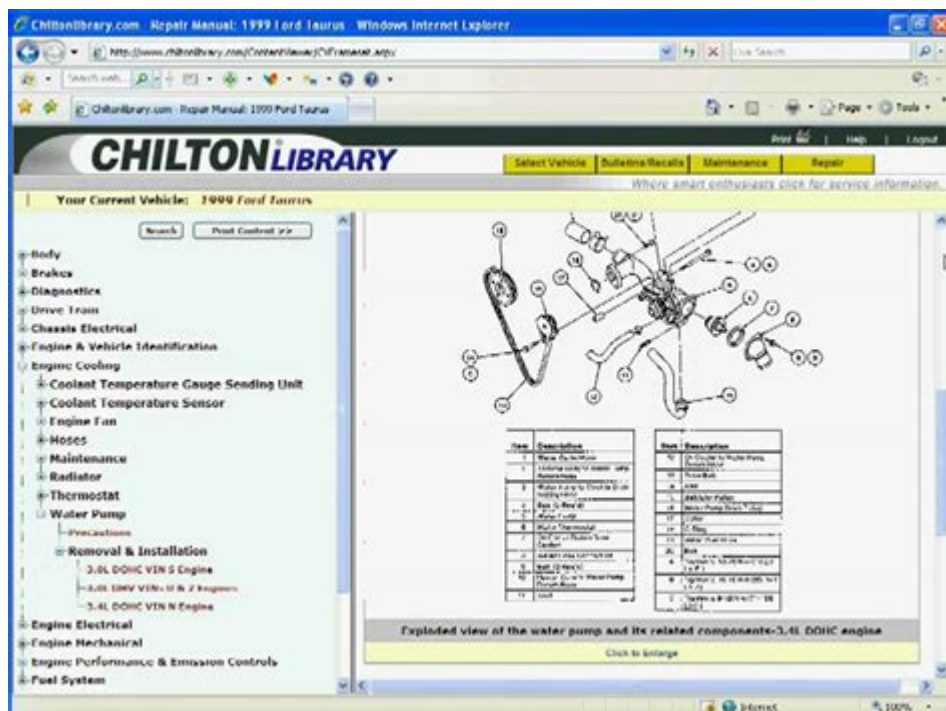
ChiltonLibrary.com - Repair Manual: 1999 Ford Taurus - Windows Internet Explorer

http://www.chiltonlibrary.com/ContentViewer/CVFrameset.aspx

Live Search

Search web...

ChiltonLibrary.com - Repair Manual: 1999 Ford Taurus

Page · Tools ·

Print | Help | Logout

CHILTON LIBRARY

Select Vehicle | Bulletins/Recalls | Maintenance | Repair

Where smart enthusiasts click for service information

Your Current Vehicle: 1999 Ford Taurus

Search | Print Content >>

Body
Brakes
Diagnostics
Drive Train
Chassis Electrical
Engine & Vehicle Identification
Engine Cooling
Coolant Temperature Gauge Sending Unit
Coolant Temperature Sensor
Engine Fan
Hoses
Maintenance
Radiator
Thermostat
Water Pump
Precautions
Removal & Installation
3.0L DOHC VIN S Engine
3.0L OHV VIN U & 2 Engines
3.4L DOHC VIN N Engine
Engine Electrical
Engine Mechanical
Engine Performance & Emission Controls
Fuel System

| Item | Description |
|---|---|
| 1 | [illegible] |
| 2 | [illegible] |
| 3 | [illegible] |
| 4 | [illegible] |
| 5 | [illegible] |
| 6 | Water Thermostat |
| 7 | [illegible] |
| 8 | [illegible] |
| 9 | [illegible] |
| 10 | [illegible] |
| 11 | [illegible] |

| Item | Description |
|---|---|
| 12 | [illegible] |
| 13 | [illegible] |
| 14 | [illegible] |
| 15 | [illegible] |
| 16 | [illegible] |
| 17 | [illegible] |
| 18 | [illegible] |
| 19 | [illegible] |
| 20 | Bolt |
| A | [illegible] |
| B | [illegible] |
| C | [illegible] |

Exploded view of the water pump and its related components-3.4L DOHC engine

Click to Enlarge

Internet | 100%